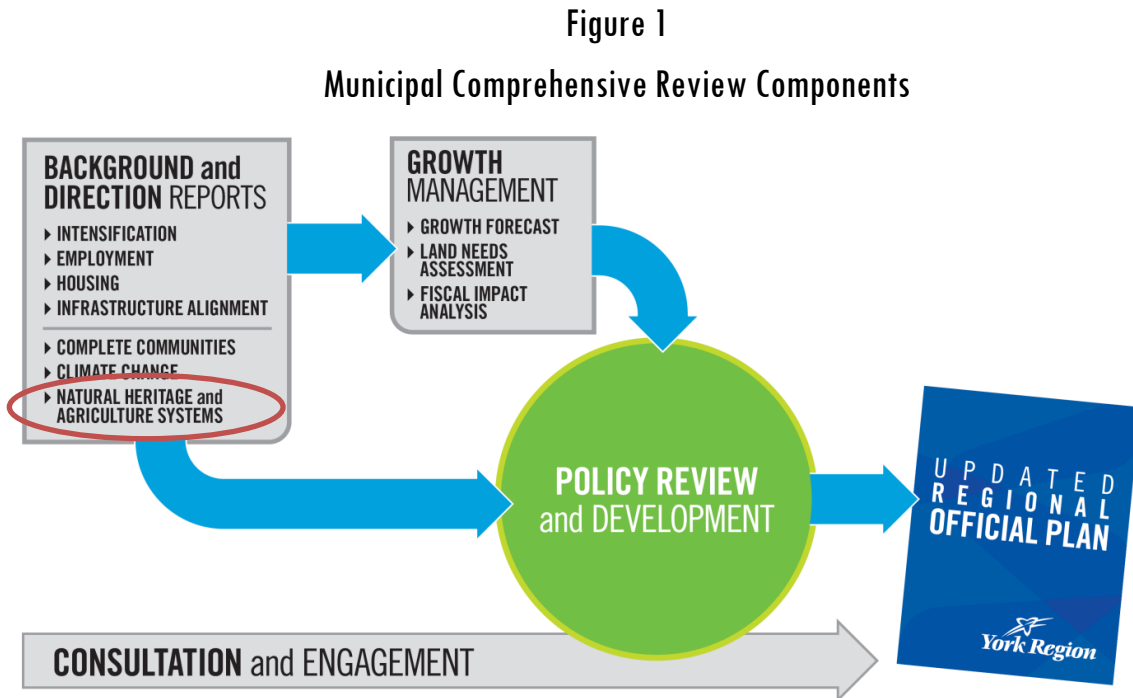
Figure 1

Municipal Comprehensive Review Components

BACKGROUND and DIRECTION REPORTS

- INTENSIFICATION
- EMPLOYMENT
- HOUSING
- INFRASTRUCTURE ALIGNMENT

- COMPLETE COMMUNITIES
- CLIMATE CHANGE
- NATURAL HERITAGE and AGRICULTURE SYSTEMS

GROWTH MANAGEMENT

- GROWTH FORECAST
- LAND NEEDS ASSESSMENT
- FISCAL IMPACT ANALYSIS

POLICY REVIEW and DEVELOPMENT

UPDATED REGIONAL OFFICIAL PLAN

York Region

CONSULTATION and ENGAGEMENT